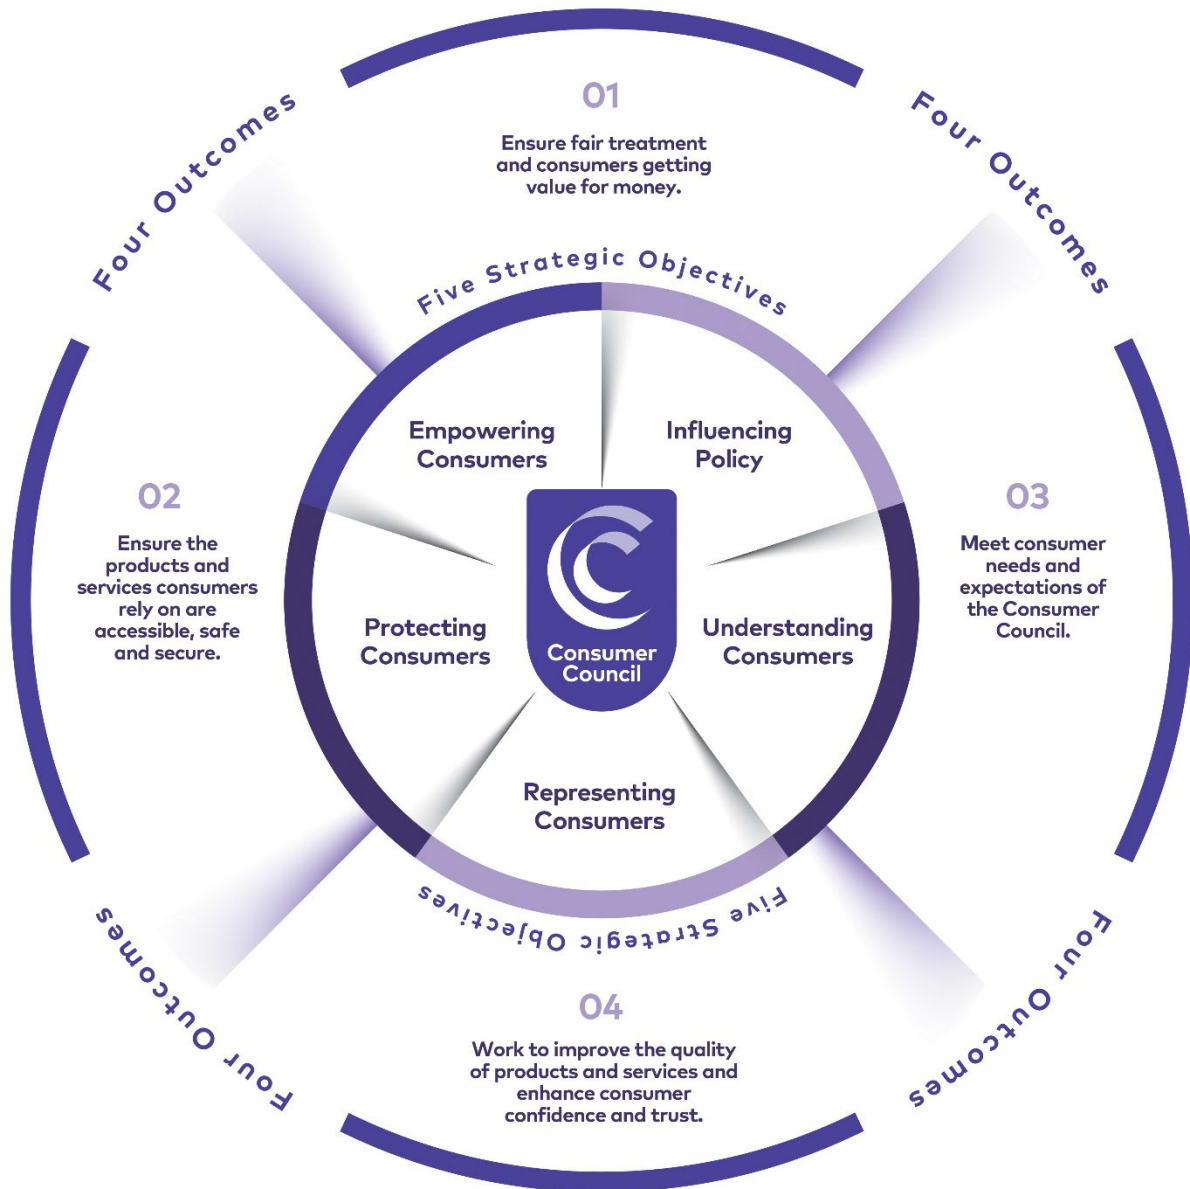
Four Outcomes

01

Ensure fair treatment and consumers getting value for money.

Four Outcomes

Five Strategic Objectives

Empowering Consumers

Influencing Policy

02

Ensure the products and services consumers rely on are accessible, safe and secure.

Protecting Consumers

Consumer Council

Understanding Consumers

03

Meet consumer needs and expectations of the Consumer Council.

Representing Consumers

Five Strategic Objectives

Four Outcomes

04

Work to improve the quality of products and services and enhance consumer confidence and trust.

Four Outcomes